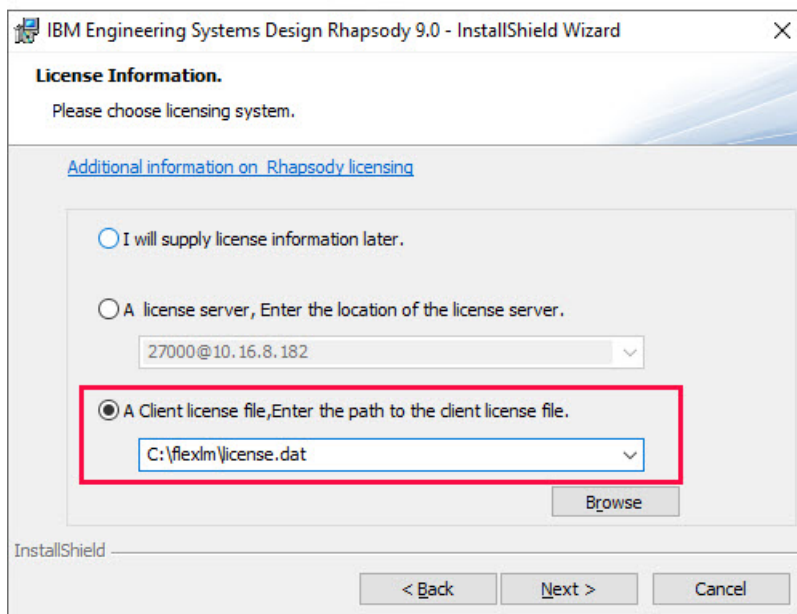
IBM Engineering Systems Design Rhapsody 9.0 - InstallShield Wizard

License Information.

Please choose licensing system.

Additional information on Rhapsody licensing

I will supply license information later.

A license server, Enter the location of the license server.

27000@10.16.8.182

A Client license file,Enter the path to the client license file.

C:\flexlm\license.dat

Browse

InstallShield

< Back

Next >

Cancel